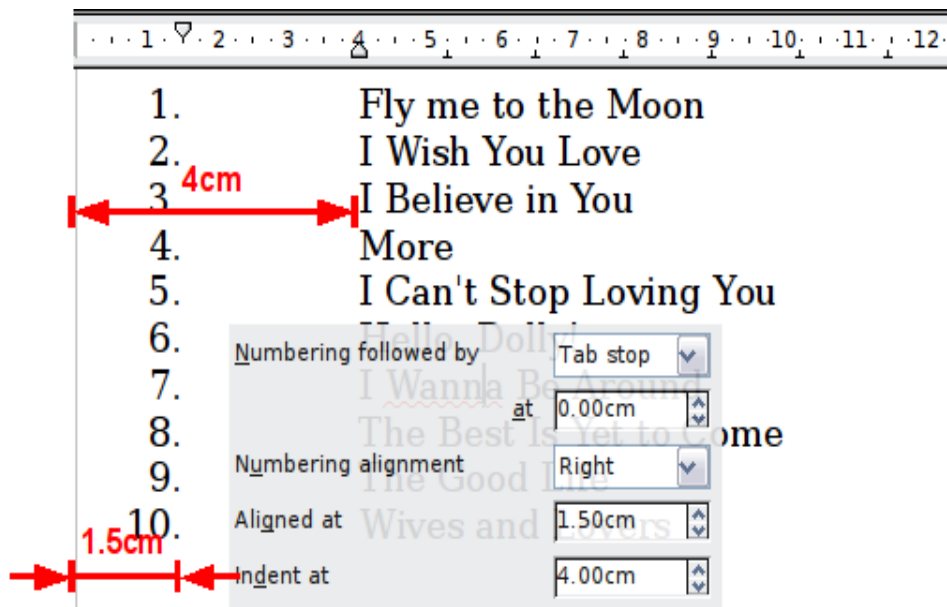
1 · 2 · 3 · 4 · 5 · 6 · 7 · 8 · 9 · 10 · 11 · 12

1. Fly me to the Moon
2. I Wish You Love
3. I Believe in You
4. More
5. I Can't Stop Loving You
6. Hello, Dolly!
7. I Wanna Be Around
8. The Best Is Yet to Come
9. The Good Life
10. Wives and Lovers

4cm

1.5cm

Numbering followed by | Tab stop
at | 0.00cm
Numbering alignment | Right
Aligned at | 1.50cm
Indent at | 4.00cm